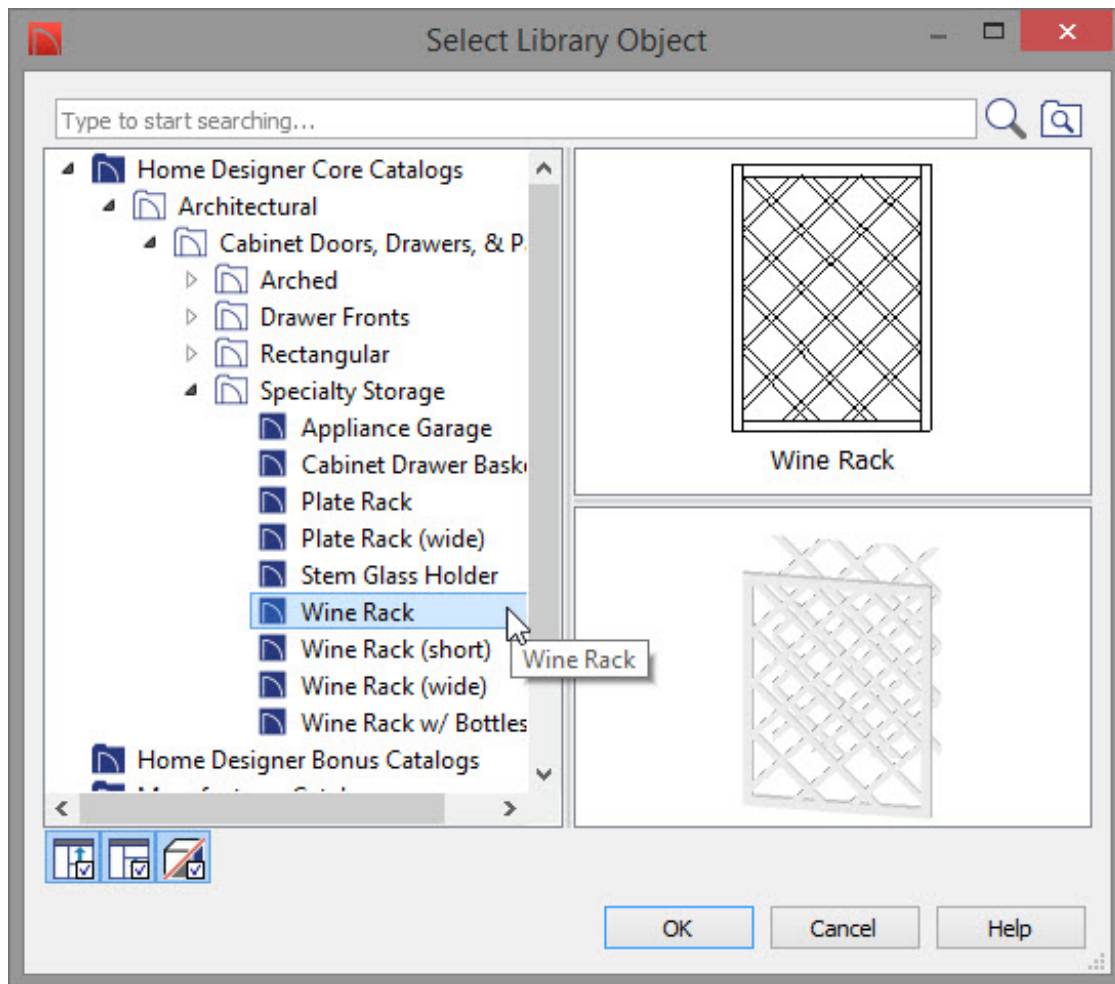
Select Library Object

Type to start searching...

Home Designer Core Catalogs
Architectural
Cabinet Doors, Drawers, & P.
Arched
Drawer Fronts
Rectangular
Specialty Storage
Appliance Garage
Cabinet Drawer Bask
Plate Rack
Plate Rack (wide)
Stem Glass Holder
Wine Rack
Wine Rack (short)
Wine Rack (wide)
Wine Rack w/ Bottles
Home Designer Bonus Catalogs
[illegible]

Wine Rack

Wine Rack

OK
Cancel
Help